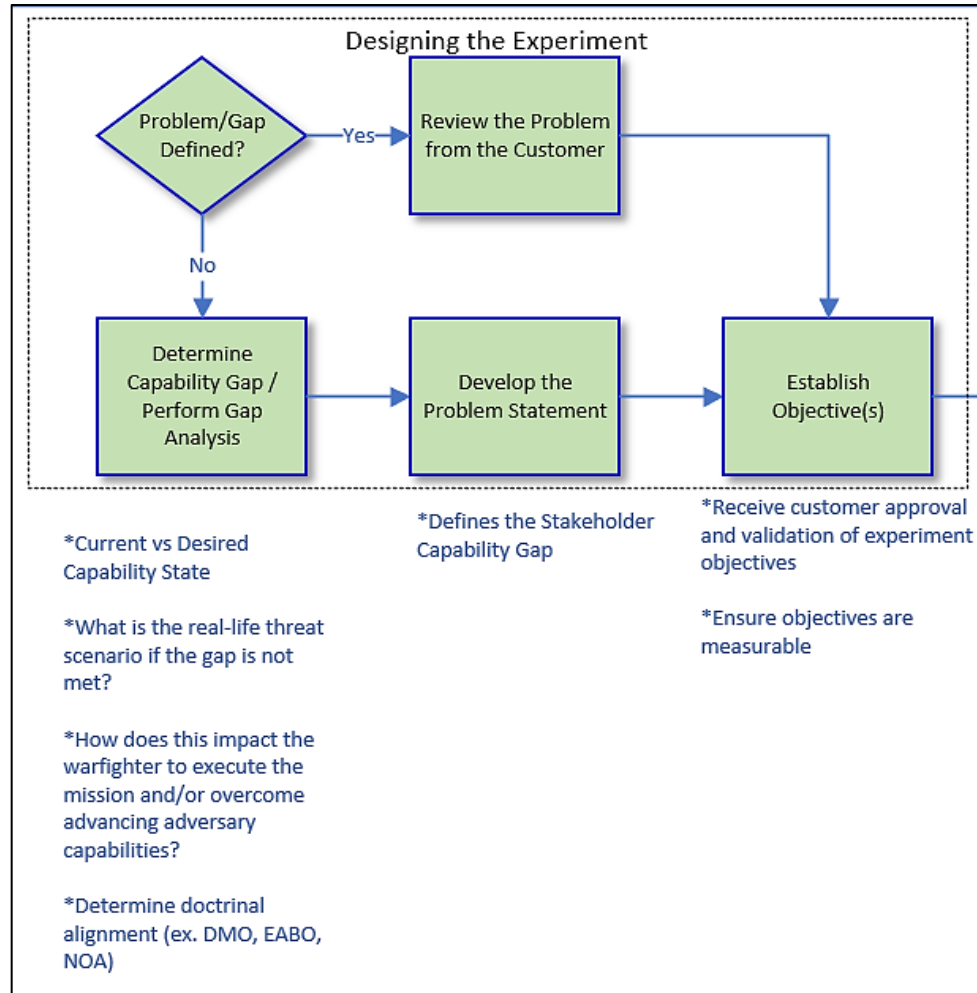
Designing the Experiment

Problem/Gap Defined?

Yes

Review the Problem from the Customer

No

Determine Capability Gap / Perform Gap Analysis

Develop the Problem Statement

Establish Objective(s)

*Current vs Desired Capability State

*What is the real-life threat scenario if the gap is not met?

*How does this impact the warfighter to execute the mission and/or overcome advancing adversary capabilities?

*Determine doctrinal alignment (ex. DMO, EABO, NOA)

*Defines the Stakeholder Capability Gap

*Receive customer approval and validation of experiment objectives

*Ensure objectives are measurable